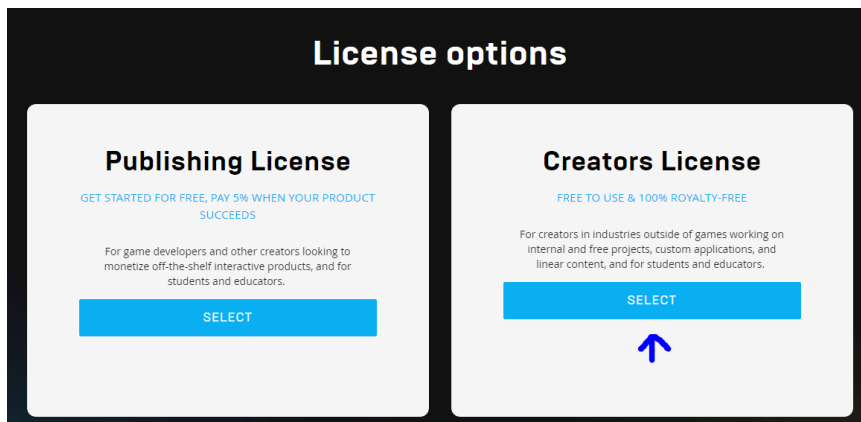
License options

Publishing License

GET STARTED FOR FREE, PAY 5% WHEN YOUR PRODUCT SUCCEEDS

For game developers and other creators looking to monetize off-the-shelf interactive products, and for students and educators.

SELECT

Creators License

FREE TO USE & 100% ROYALTY-FREE

For creators in industries outside of games working on internal and free projects, custom applications, and linear content, and for students and educators.

SELECT